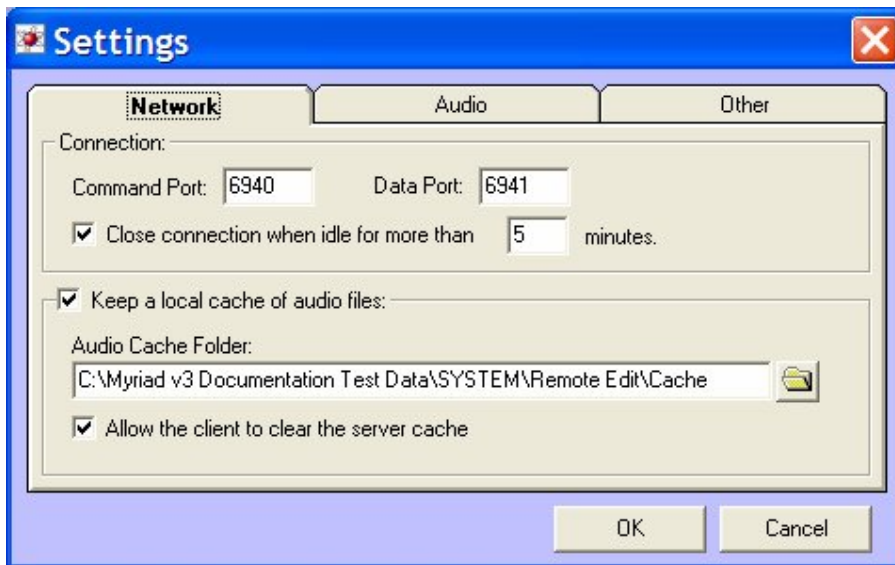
Settings

Network | Audio | Other

Connection:

Command Port: 6940 Data Port: 6941

Close connection when idle for more than 5 minutes.

Keep a local cache of audio files:

Audio Cache Folder:

C:\Myriad v3 Documentation Test Data\SYSTEM\Remote Edit\Cache

Allow the client to clear the server cache

OK Cancel